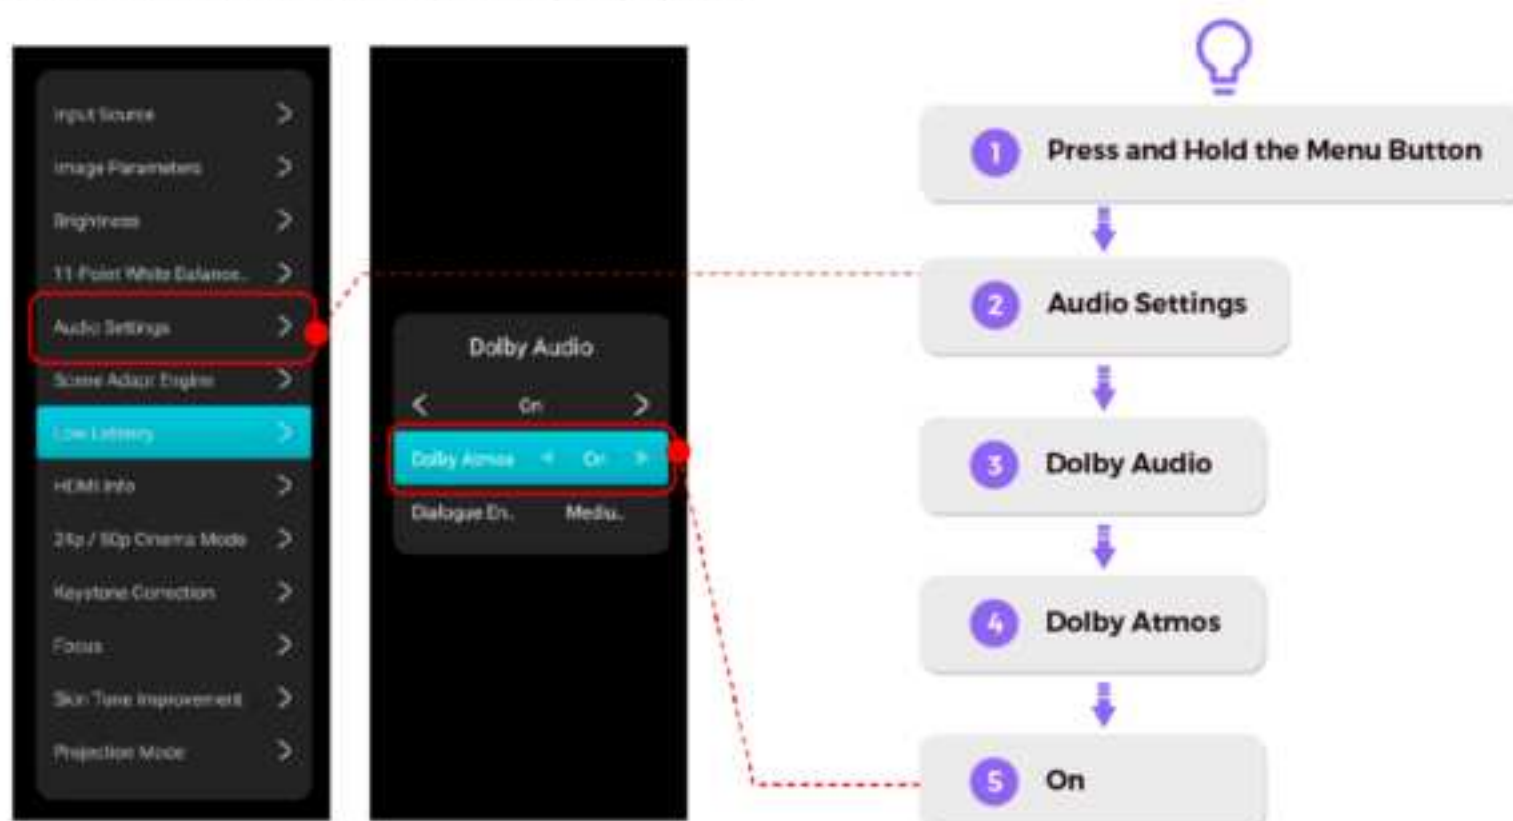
Input Source >
Image Parameters >
Brightness >
11 Point White Balance.. >
Audio Settings >
Scene Adapt Engine >
Low Latency >
HDMI Info >
24p / 50p Cinema Mode >
Keystone Correction >
Focus >
Skin Tone Improvement >
Projection Mode >

Dolby Audio
< On >
Dolby Atmos < On >
Dialogue En.. Mediu..

1 Press and Hold the Menu Button
2 Audio Settings
3 Dolby Audio
4 Dolby Atmos
5 On